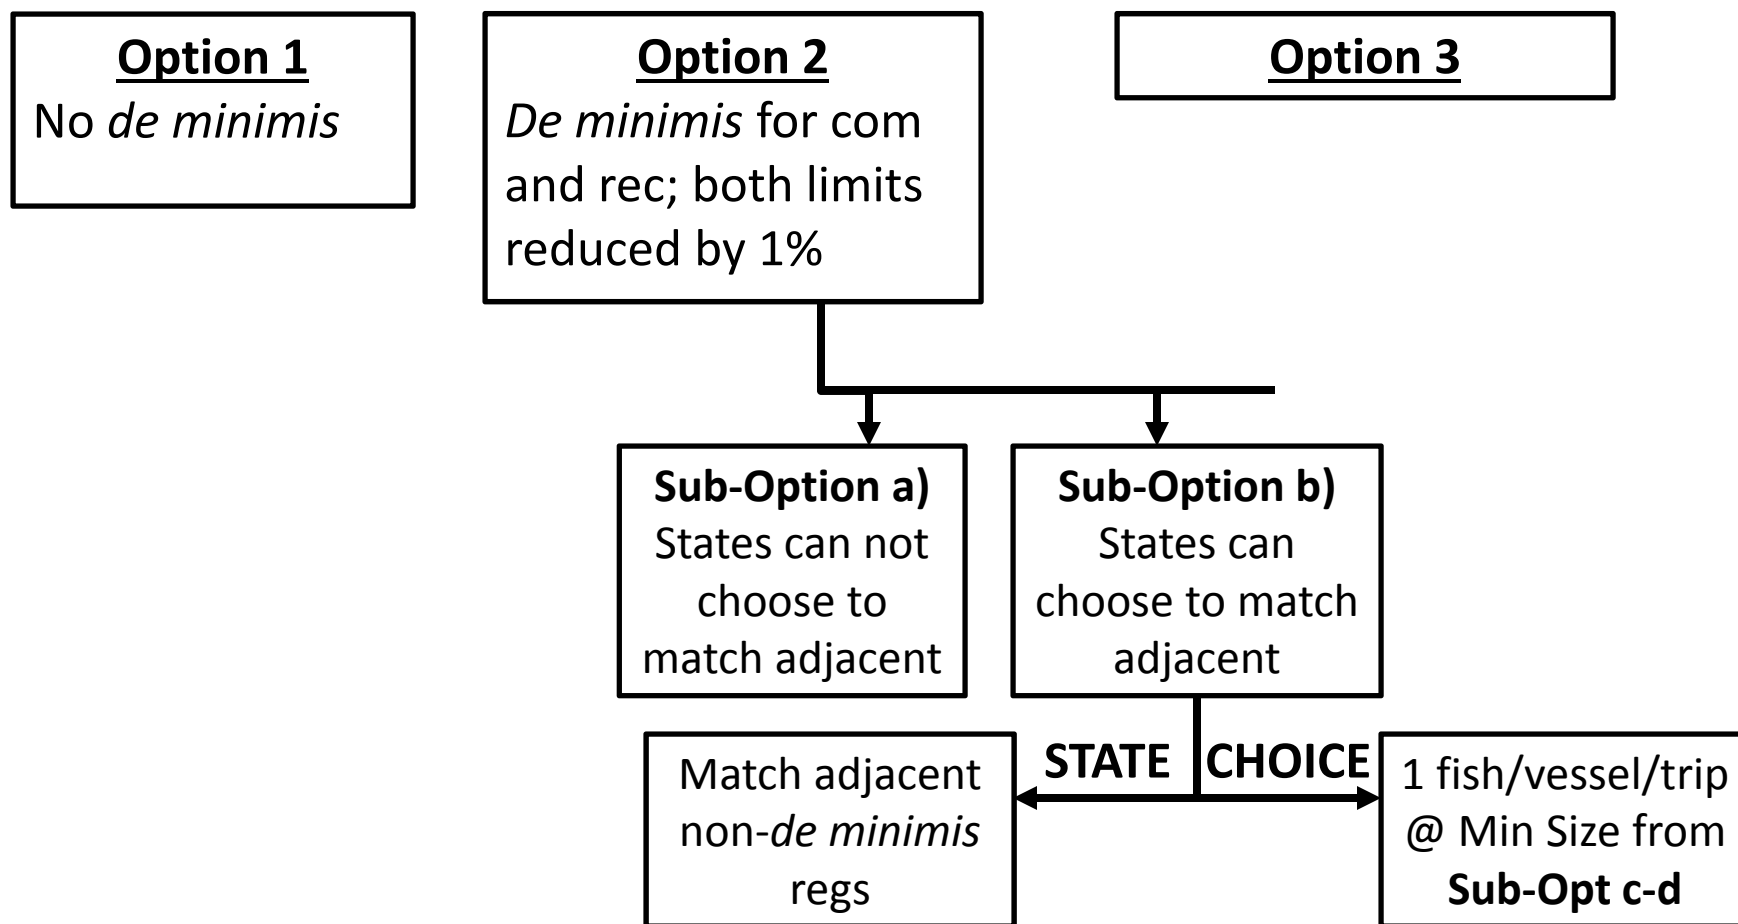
Option 1
No de minimis

Option 2
De minimis for com and rec; both limits reduced by 1%

Option 3

Sub-Option a)
States can not choose to match adjacent

Sub-Option b)
States can choose to match adjacent

STATE CHOICE

Match adjacent non-de minimis regs

1 fish/vessel/trip @ Min Size from Sub-Opt c-d